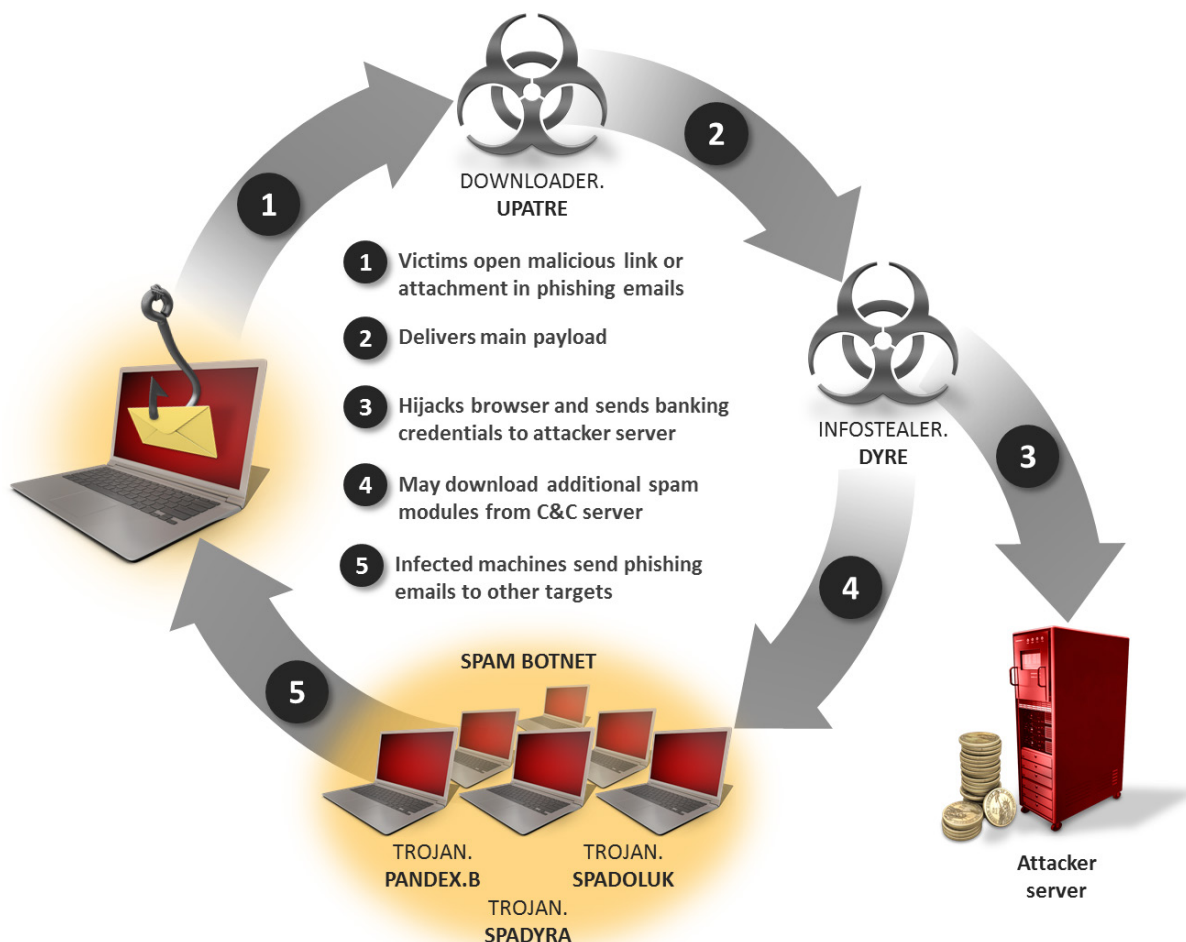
2

1

DOWNLOADER.
**UPATRE**

1 Victims open malicious link or attachment in phishing emails

2 Delivers main payload

3 Hijacks browser and sends banking credentials to attacker server

4 May download additional spam modules from C&C server

5 Infected machines send phishing emails to other targets

INFOSTEALER.
**DYRE**

3

4

5

SPAM BOTNET

TROJAN.
PANDEX.B

TROJAN.
SPADOLUK

TROJAN.
SPADYRA

Attacker server